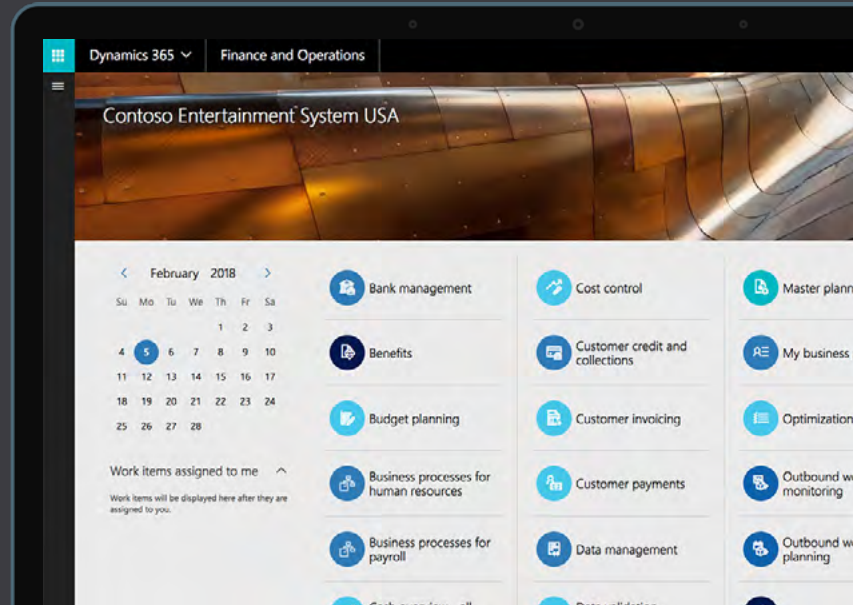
Dynamics 365 ⌄ | Finance and Operations

Contoso Entertainment System USA

< February 2018 >

| Su | Mo | Tu | We | Th | Fr | Sa |
|---|---|---|---|---|---|---|
| | | | | 1 | 2 | 3 |
| 4 | 5 | 6 | 7 | 8 | 9 | 10 |
| 11 | 12 | 13 | 14 | 15 | 16 | 17 |
| 18 | 19 | 20 | 21 | 22 | 23 | 24 |
| 25 | 26 | 27 | 28 | | | |

Work items assigned to me

Work items will be displayed here after they are assigned to you.

Bank management
Benefits
Budget planning
Business processes for human resources
Business processes for payroll
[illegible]

Cost control
Customer credit and collections
Customer invoicing
Customer payments
Data management
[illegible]

Master plann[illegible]
My business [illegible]
Optimization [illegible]
Outbound w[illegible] monitoring
Outbound w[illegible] planning